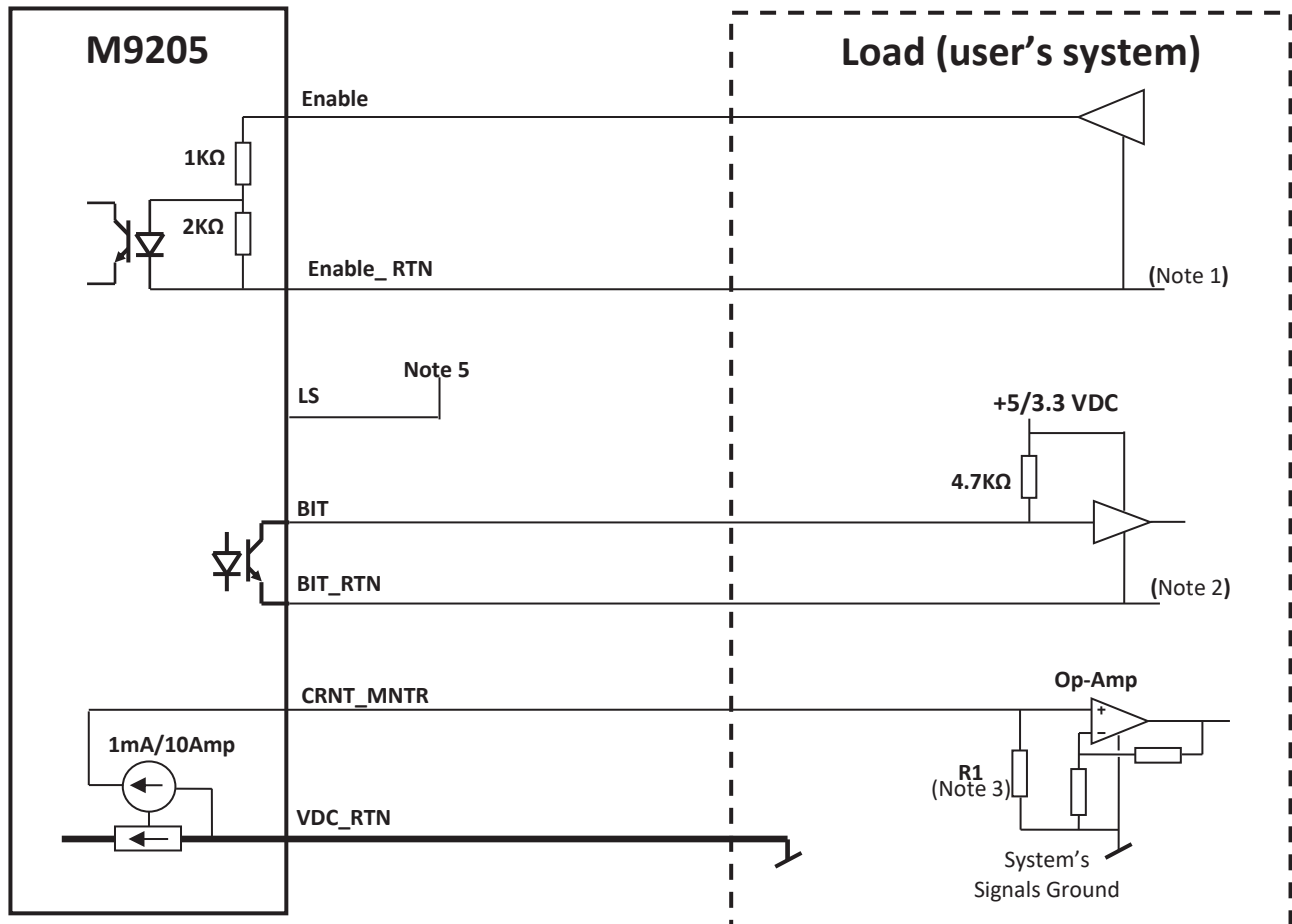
M9205

Load (user's system)

Enable

1KΩ

2KΩ

Enable_ RTN

(Note 1)

Note 5

LS

+5/3.3 VDC

4.7KΩ

BIT

BIT_RTN

(Note 2)

Op-Amp

CRNT_MNTR

+

−

1mA/10Amp

R1
(Note 3)

VDC_RTN

System's
Signals Ground